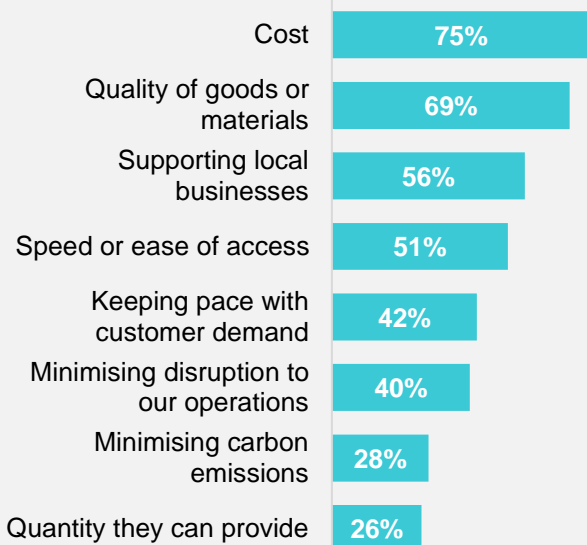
Cost 75%

Quality of goods or materials 69%

Supporting local businesses 56%

Speed or ease of access 51%

Keeping pace with customer demand 42%

Minimising disruption to our operations 40%

Minimising carbon emissions 28%

Quantity they can provide 26%